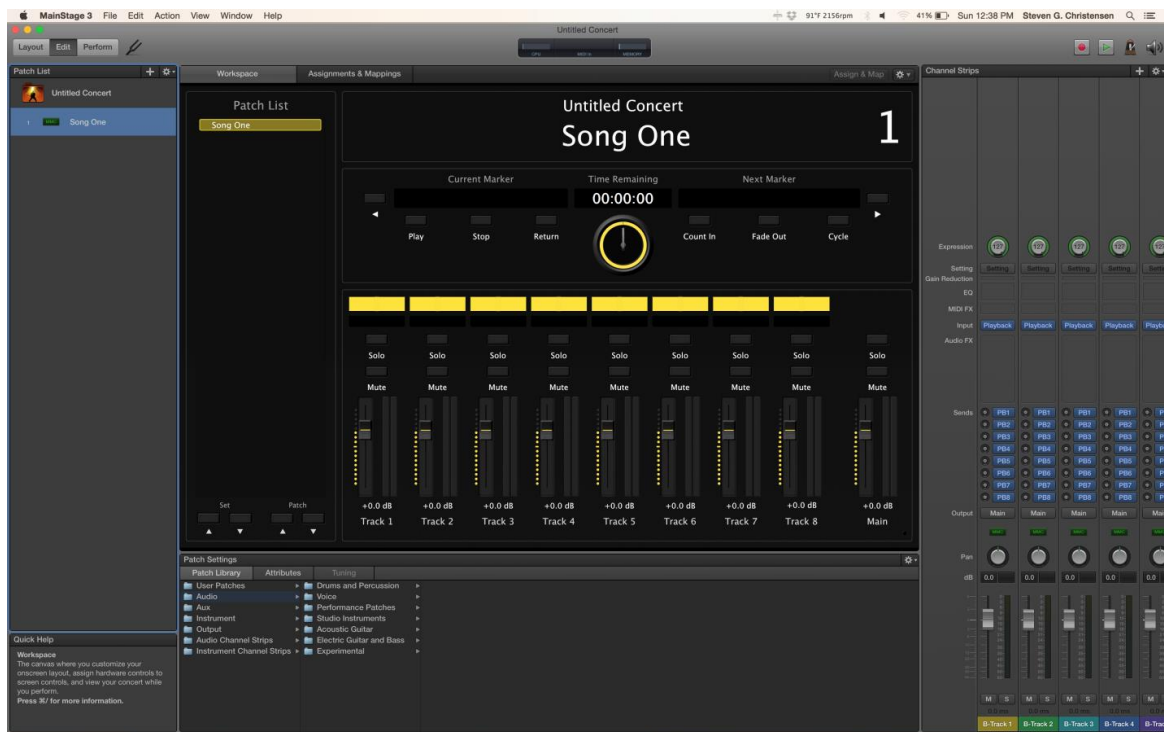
MainStage 3 File Edit Action View Window Help

91°F 2156rpm 41% Sun 12:38 PM Steven G. Christensen

Untitled Concert

Layout Edit Perform

Patch List

Untitled Concert

Song One

Workspace Assignments & Mappings

Assign & Map

Patch List

Song One

Untitled Concert

Song One

1

Current Marker Time Remaining Next Marker

00:00:00

Play Stop Return Count In Fade Out Cycle

| Solo | Solo | Solo | Solo | Solo | Solo | Solo | Solo | Solo |
|---|---|---|---|---|---|---|---|---|
| Mute | Mute | Mute | Mute | Mute | Mute | Mute | Mute | Mute |
| +0.0 dB | +0.0 dB | +0.0 dB | +0.0 dB | +0.0 dB | +0.0 dB | +0.0 dB | +0.0 dB | +0.0 dB |
| Track 1 | Track 2 | Track 3 | Track 4 | Track 5 | Track 6 | Track 7 | Track 8 | Main |

Set Patch

Patch Settings

Patch Library Attributes Tuning

User Patches
Audio
Aux
Instrument
Output
Audio Channel Strips
Instrument Channel Strips

Drums and Percussion
Voice
Performance Patches
Studio Instruments
Acoustic Guitar
Electric Guitar and Bass
Experimental

Quick Help

Workspace
The canvas where you customize your onscreen layout, assign hardware controls to screen controls, and view your concert while you perform.
Press ⌘/ for more information.

Channel Strips

Expression
Setting
Gain Reduction
EQ
MIDI FX
Input
Audio FX

Setting Setting Setting Setting Setti

Playback Playback Playback Playback Playb

Sends

PB1 PB2 PB3 PB4 PB5 PB6 PB7 PB8

Output Main Main Main Main Mai

Pan
dB 0.0 0.0 0.0 0.0 0.0

M S M S M S M S M

B-Track 1 B-Track 2 B-Track 3 B-Track 4 B-Trac